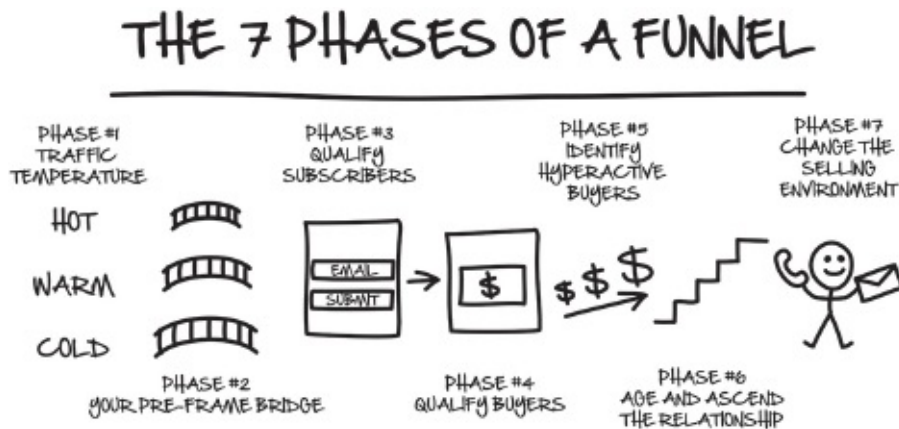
THE 7 PHASES OF A FUNNEL

PHASE #1
TRAFFIC
TEMPERATURE

HOT

WARM

COLD

PHASE #2
YOUR PRE-FRAME BRIDGE

PHASE #3
QUALIFY
SUBSCRIBERS

EMAIL
SUBMIT

PHASE #4
QUALIFY BUYERS

$

PHASE #5
IDENTIFY
HYPERACTIVE
BUYERS

$ $ $

PHASE #6
AGE AND ASCEND
THE RELATIONSHIP

PHASE #7
CHANGE THE
SELLING
ENVIRONMENT